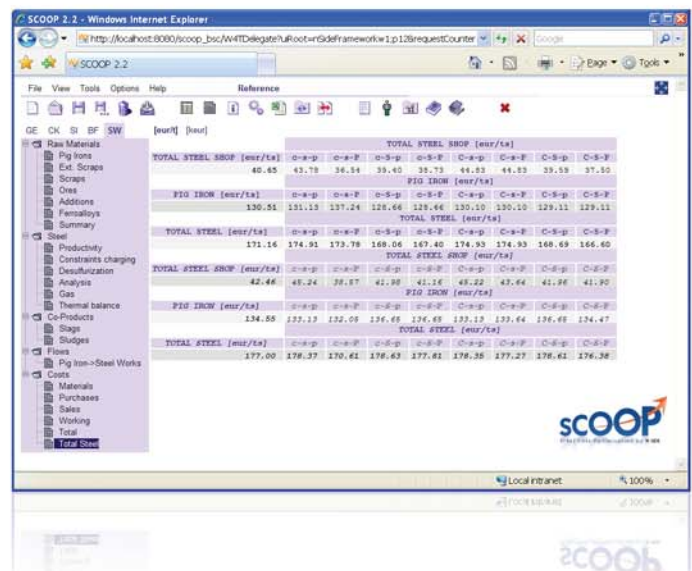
SCOOP 2.2 - Windows Internet Explorer

http://localhost:8080/scoop_bsc/W4TDelegate?uRoot=nSideFramework1p12&requestCounter

Google

SCOOP 2.2

Page · Tools ·

File View Tools Options Help Reference

GE CK SI BF SW

[eur/t] [keur]

Raw Materials
Pig Irons
Ext. Scraps
Scraps
Ores
Additions
Ferroalloys
Summary
Steel
Productivity
Constraints charging
Desulfurization
Analysis
Gas
Thermal balance
Co-Products
Slags
Sludges
Flows
Pig Iron->Steel Works
Costs
Materials
Purchases
Sales
Working
Total
Total Steel

| | | TOTAL STEEL SHOP [eur/ts] | | | | | | | |
|---|---|---|---|---|---|---|---|---|---|
| TOTAL STEEL SHOP [eur/ts] | | c-s-p | c-s-P | c-S-p | c-S-P | C-s-p | C-s-P | C-S-p | C-S-P |
| | 40.65 | 43.78 | 36.54 | 39.40 | 38.73 | 44.83 | 44.83 | 35.59 | 37.50 |
| | | PIG IRON [eur/ts] | | | | | | | |
| PIG IRON [eur/ts] | | c-s-p | c-s-P | c-S-p | c-S-P | C-s-p | C-s-P | C-S-p | C-S-P |
| | 130.51 | 131.13 | 137.24 | 128.66 | 128.66 | 130.10 | 130.10 | 129.11 | 129.11 |
| | | TOTAL STEEL [eur/ts] | | | | | | | |
| TOTAL STEEL [eur/ts] | | c-s-p | c-s-P | c-S-p | c-S-P | C-s-p | C-s-P | C-S-p | C-S-P |
| | 171.16 | 174.91 | 173.79 | 168.06 | 167.40 | 174.93 | 174.93 | 168.69 | 166.60 |
| | | TOTAL STEEL SHOP [eur/ts] | | | | | | | |
| TOTAL STEEL SHOP [eur/ts] | | c-s-p | c-s-P | c-S-p | c-S-P | C-s-p | C-s-P | C-S-p | C-S-P |
| | 42.46 | 45.24 | 38.57 | 41.98 | 41.16 | 45.22 | 43.64 | 41.96 | 41.90 |
| | | PIG IRON [eur/ts] | | | | | | | |
| PIG IRON [eur/ts] | | c-s-p | c-s-P | c-S-p | c-S-P | C-s-p | C-s-P | C-S-p | C-S-P |
| | 134.55 | 133.13 | 132.05 | 136.65 | 136.65 | 133.13 | 133.64 | 136.65 | 134.47 |
| | | TOTAL STEEL [eur/ts] | | | | | | | |
| TOTAL STEEL [eur/ts] | | c-s-p | c-s-P | c-S-p | c-S-P | C-s-p | C-s-P | C-S-p | C-S-P |
| | 177.00 | 178.37 | 170.61 | 178.63 | 177.81 | 178.35 | 177.27 | 178.61 | 176.38 |

sCOOP

Local intranet

100%